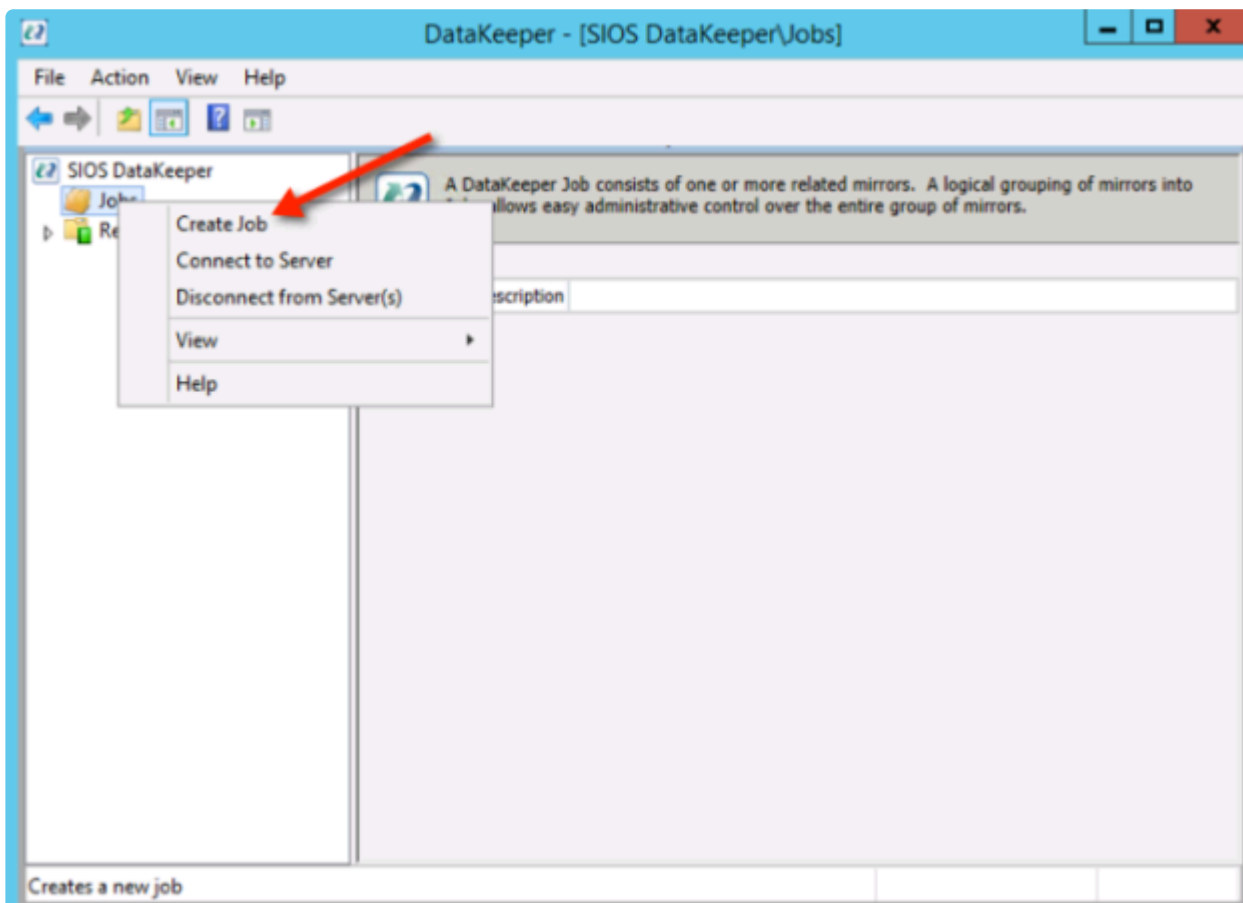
DataKeeper - [SIOS DataKeeper\Jobs]

File Action View Help

SIOS DataKeeper
Jobs
Re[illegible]

Create Job
Connect to Server
Disconnect from Server(s)
View
Help

A DataKeeper Job consists of one or more related mirrors. A logical grouping of mirrors into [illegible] allows easy administrative control over the entire group of mirrors.

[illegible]escription

Creates a new job